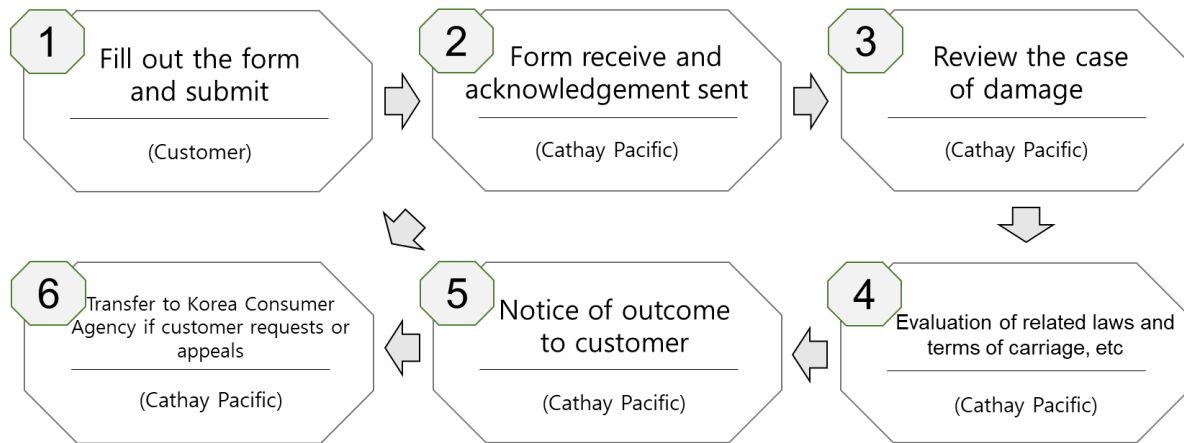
1
Fill out the form and submit
(Customer)

2
Form receive and acknowledgement sent
(Cathay Pacific)

3
Review the case of damage
(Cathay Pacific)

4
Evaluation of related laws and terms of carriage, etc
(Cathay Pacific)

5
Notice of outcome to customer
(Cathay Pacific)

6
Transfer to Korea Consumer Agency if customer requests or appeals
(Cathay Pacific)